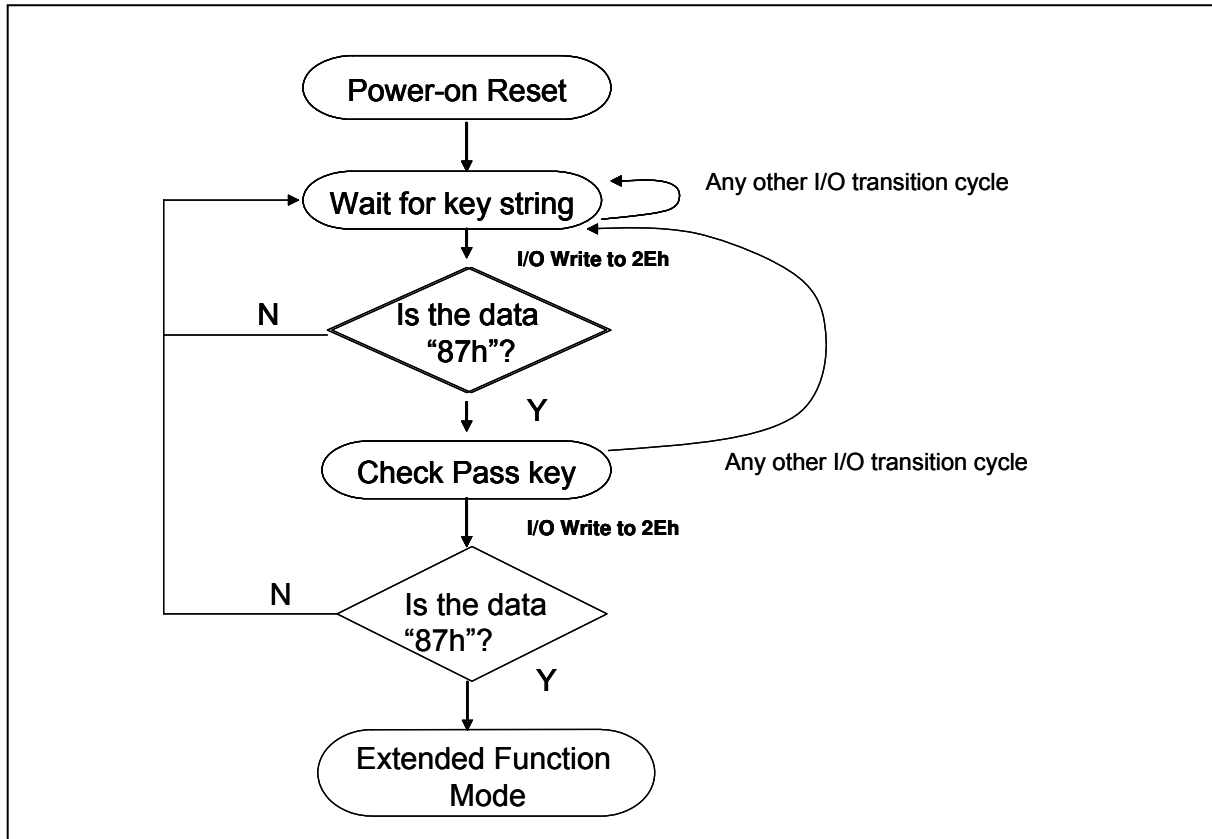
Power-on Reset

Wait for key string

Any other I/O transition cycle

I/O Write to 2Eh

N

Is the data "87h"?

Y

Check Pass key

Any other I/O transition cycle

I/O Write to 2Eh

N

Is the data "87h"?

Y

Extended Function Mode